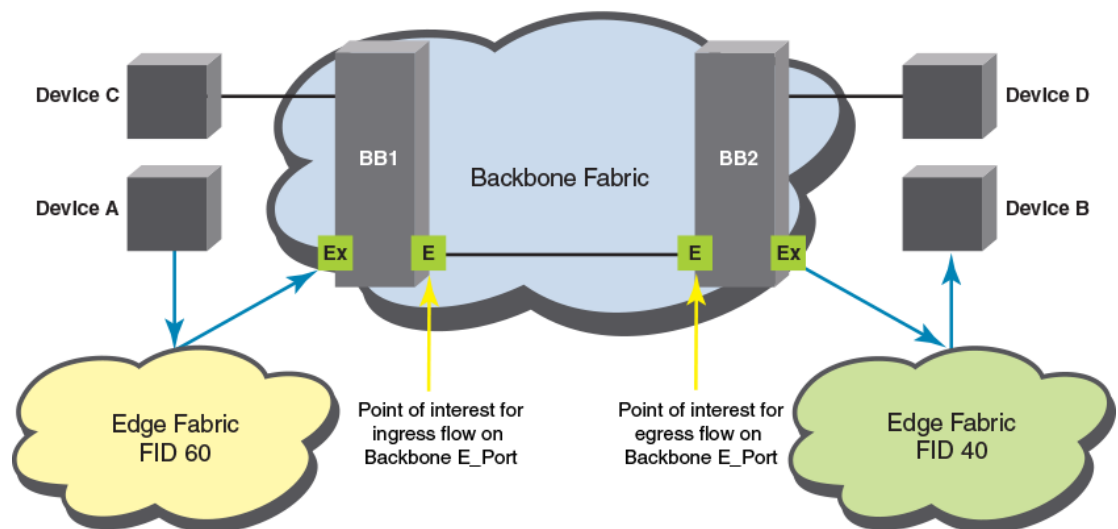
Device C

Device A

BB1

Backbone Fabric

BB2

Device D

Device B

Ex

E

E

Ex

Edge Fabric FID 60

Point of interest for ingress flow on Backbone E_Port

Point of interest for egress flow on Backbone E_Port

Edge Fabric FID 40